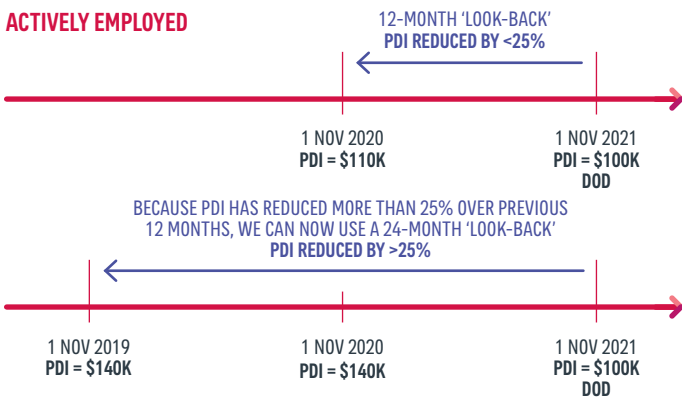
ACTIVELY EMPLOYED

12-MONTH 'LOOK-BACK'
PDI REDUCED BY <25%

1 NOV 2020
PDI = $110K

1 NOV 2021
PDI = $100K
DOD

BECAUSE PDI HAS REDUCED MORE THAN 25% OVER PREVIOUS 12 MONTHS, WE CAN NOW USE A 24-MONTH 'LOOK-BACK'
PDI REDUCED BY >25%

1 NOV 2019
PDI = $140K

1 NOV 2020
PDI = $140K

1 NOV 2021
PDI = $100K
DOD